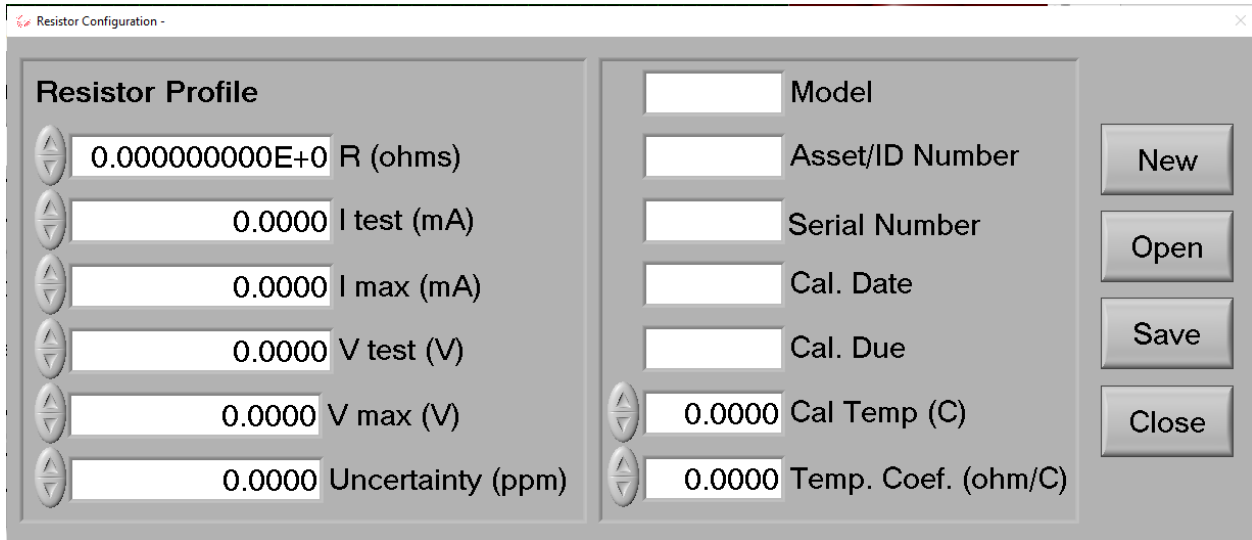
Resistor Configuration -

Resistor Profile

0.000000000E+0 R (ohms)

0.0000 I test (mA)

0.0000 I max (mA)

0.0000 V test (V)

0.0000 V max (V)

0.0000 Uncertainty (ppm)

Model

Asset/ID Number

Serial Number

Cal. Date

Cal. Due

0.0000 Cal Temp (C)

0.0000 Temp. Coef. (ohm/C)

New

Open

Save

Close